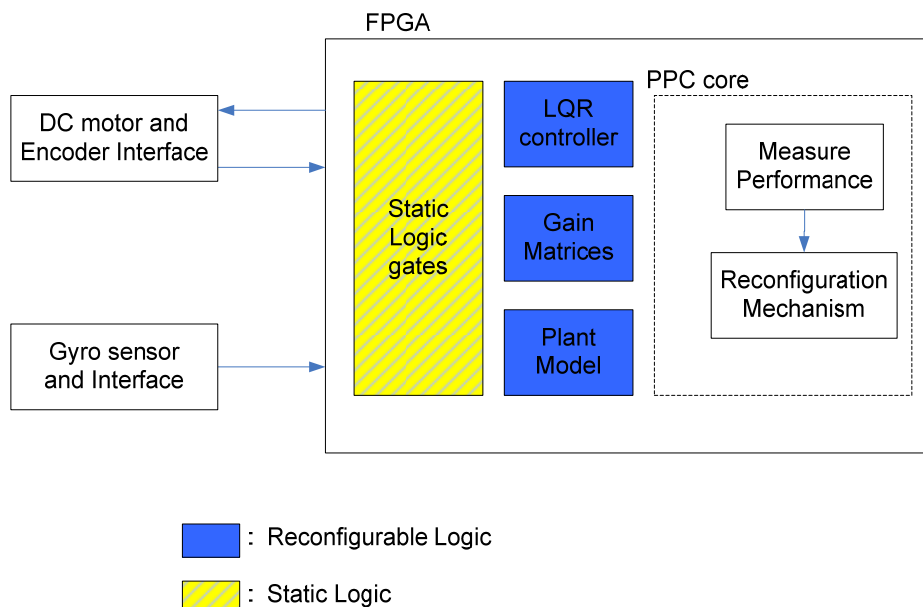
FPGA

DC motor and Encoder Interface

Gyro sensor and Interface

Static Logic gates

LQR controller

Gain Matrices

Plant Model

PPC core

Measure Performance

Reconfiguration Mechanism

: Reconfigurable Logic

: Static Logic